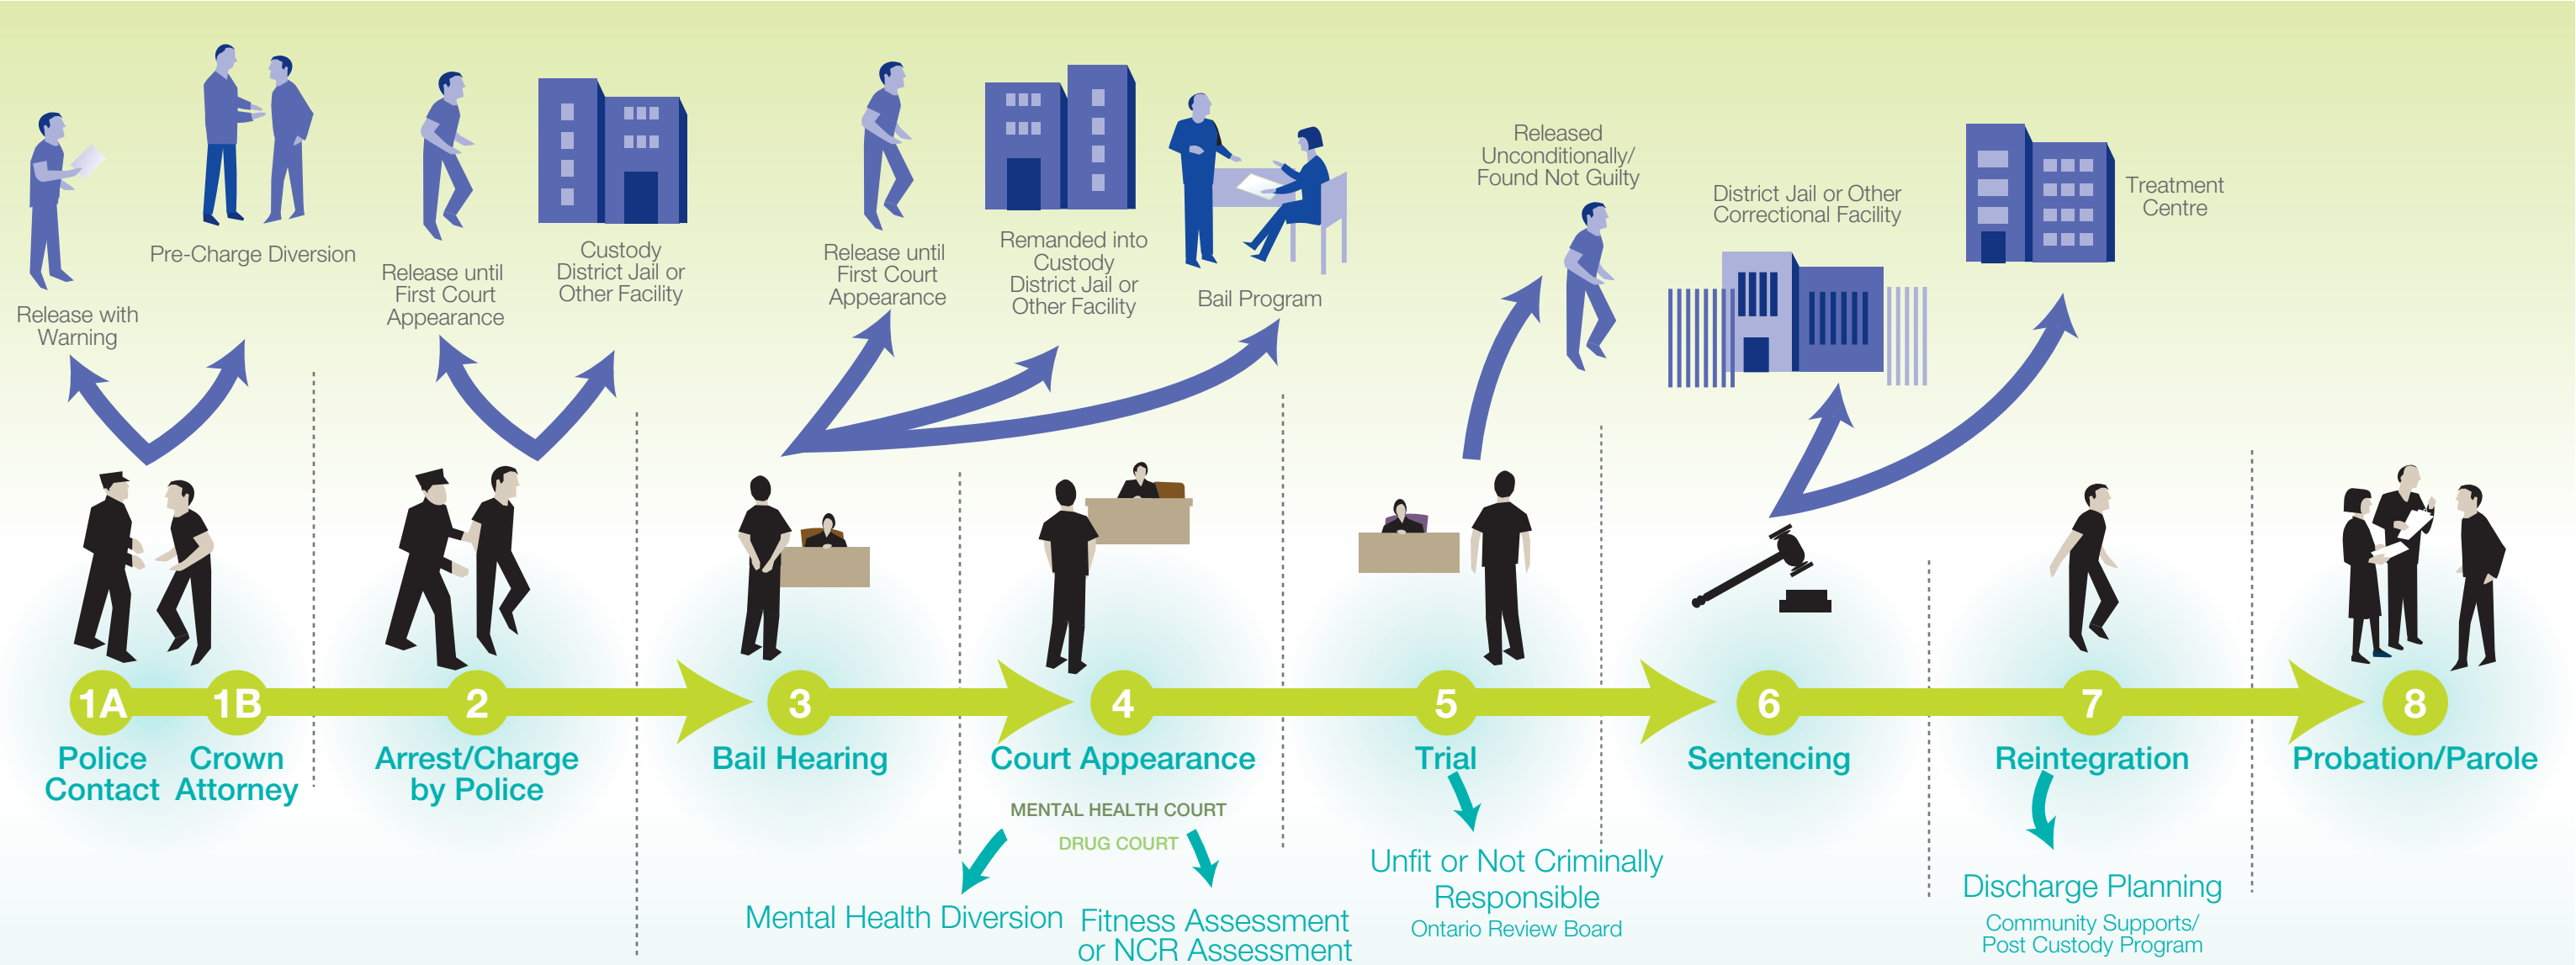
Release with Warning

Pre-Charge Diversion

Release until First Court Appearance

Custody District Jail or Other Facility

Release until First Court Appearance

Remanded into Custody District Jail or Other Facility

Bail Program

Released Unconditionally/ Found Not Guilty

District Jail or Other Correctional Facility

Treatment Centre

1A Police Contact

1B Crown Attorney

2 Arrest/Charge by Police

3 Bail Hearing

4 Court Appearance

5 Trial

6 Sentencing

7 Reintegration

8 Probation/Parole

MENTAL HEALTH COURT

DRUG COURT

Mental Health Diversion

Fitness Assessment or NCR Assessment

Unfit or Not Criminally Responsible

Ontario Review Board

Discharge Planning

Community Supports/ Post Custody Program